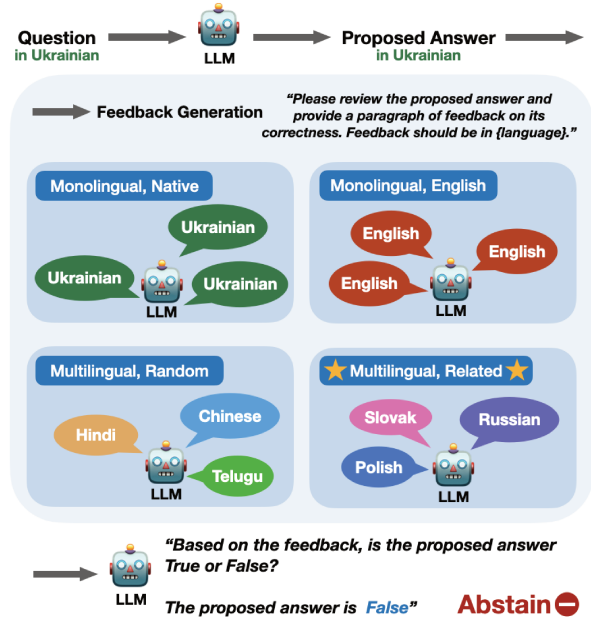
Question
in Ukrainian

LLM

Proposed Answer
in Ukrainian

Feedback Generation

"Please review the proposed answer and provide a paragraph of feedback on its correctness. Feedback should be in {language}."

Monolingual, Native

Ukrainian
Ukrainian
Ukrainian
LLM

Monolingual, English

English
English
English
LLM

Multilingual, Random

Hindi
Chinese
Telugu
LLM

Multilingual, Related

Slovak
Russian
Polish
LLM

LLM

"Based on the feedback, is the proposed answer True or False?

The proposed answer is False"

Abstain